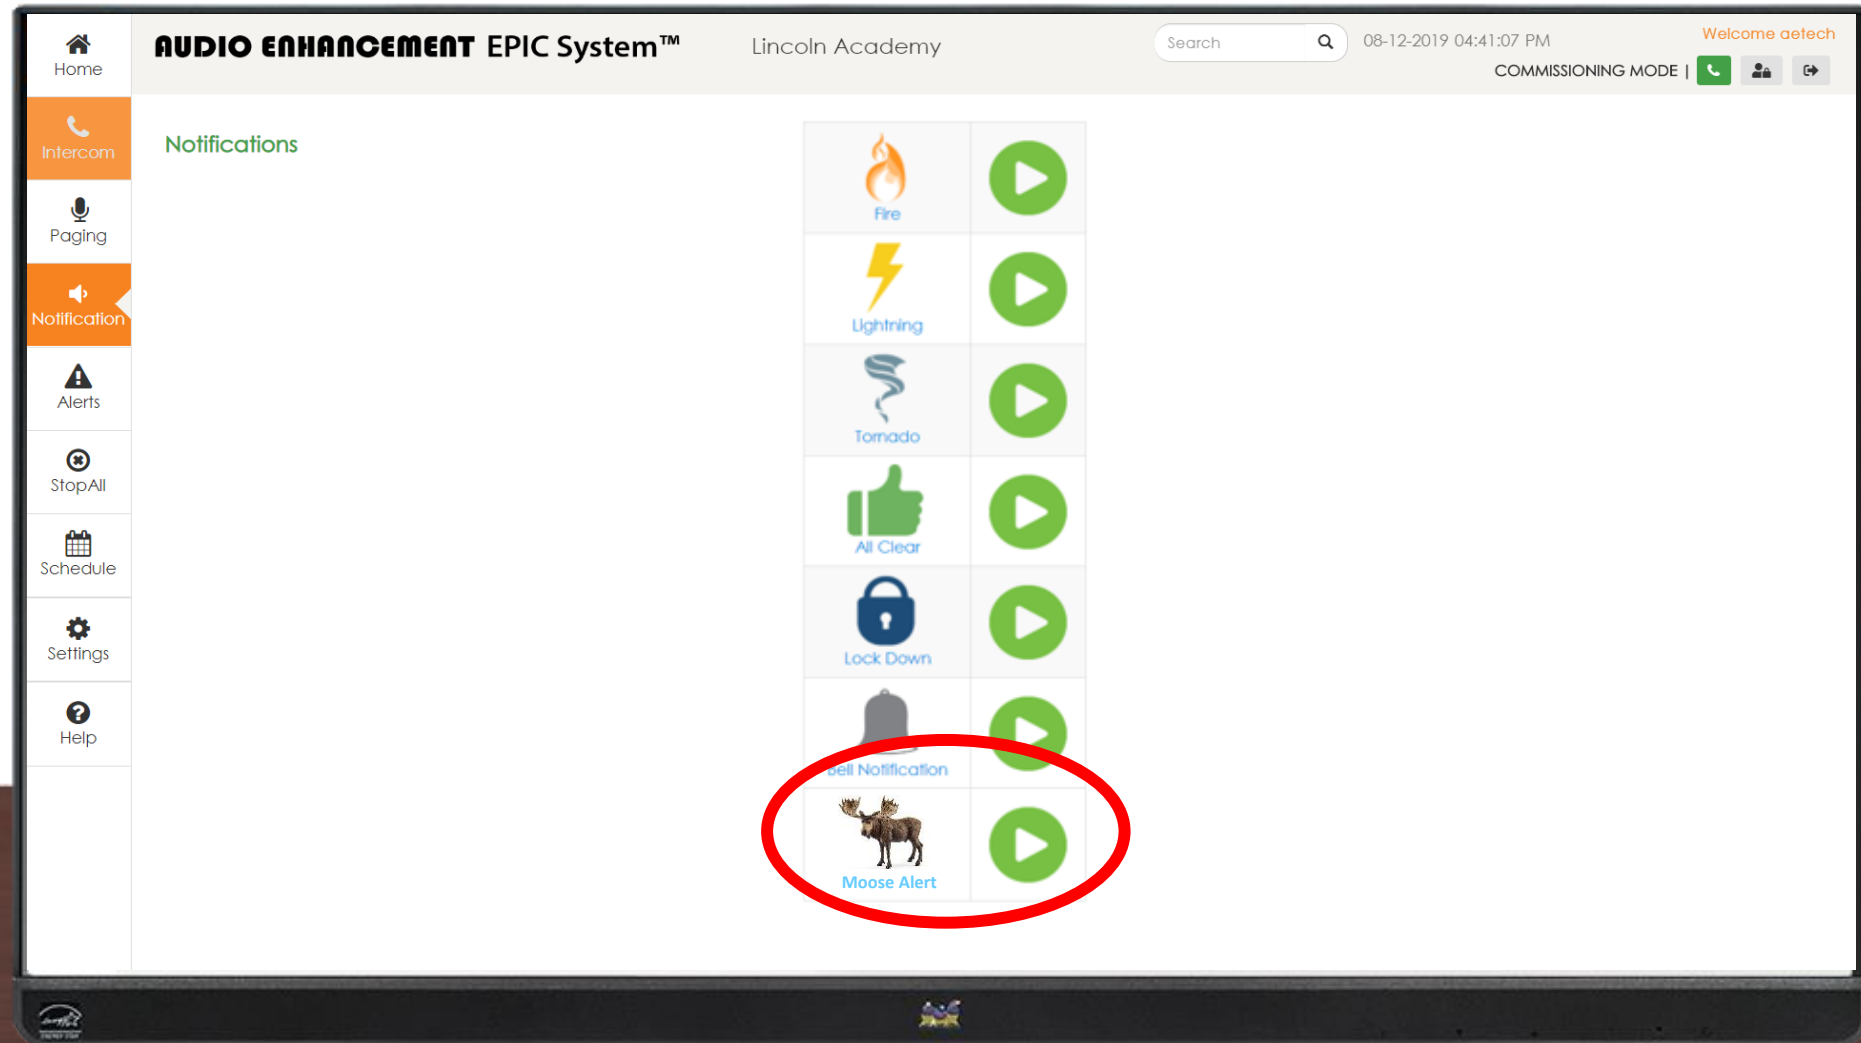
Home

Intercom

Paging

Notification

Alerts

StopAll

Schedule

Settings

Help

AUDIO ENHANCEMENT EPIC System™ Lincoln Academy

Search

08-12-2019 04:41:07 PM

Welcome aetech

COMMISSIONING MODE |

Notifications

Fire

Lightning

Tornado

All Clear

Lock Down

Bell Notification

Moose Alert